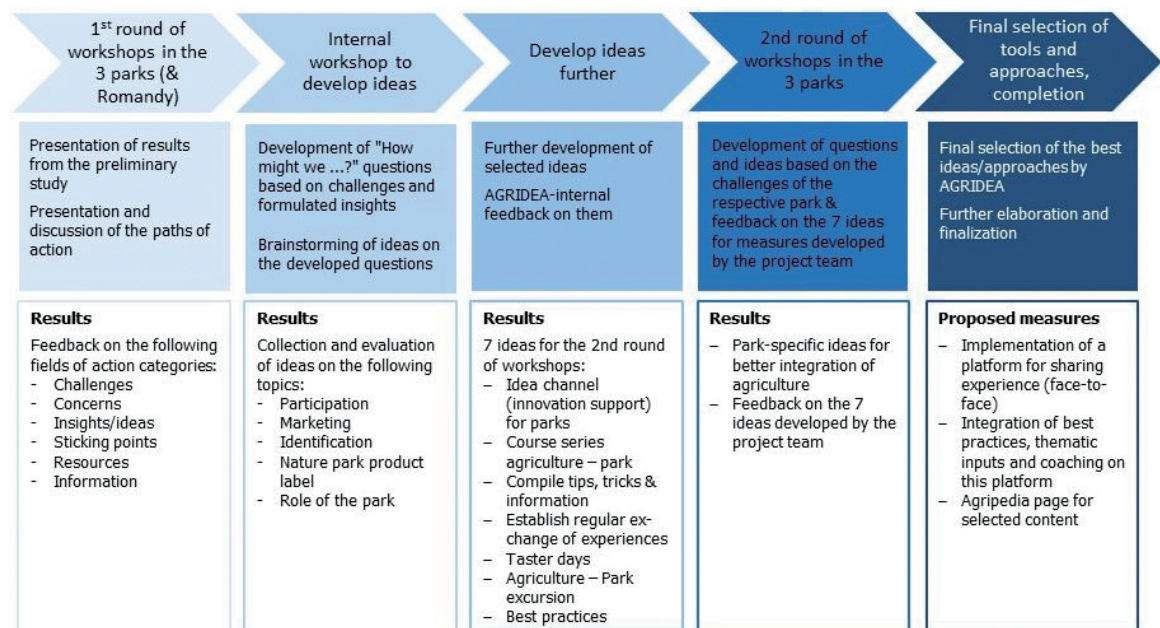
1$^{st}$ round of workshops in the 3 parks (& Romandy)

Internal workshop to develop ideas

Develop ideas further

2nd round of workshops in the 3 parks

Final selection of tools and approaches, completion

Presentation of results from the preliminary study

Presentation and discussion of the paths of action

Development of "How might we ...?" questions based on challenges and formulated insights

Brainstorming of ideas on the developed questions

Further development of selected ideas

AGRIDEA-internal feedback on them

Development of questions and ideas based on the challenges of the respective park & feedback on the 7 ideas for measures developed by the project team

Final selection of the best ideas/approaches by AGRIDEA

Further elaboration and finalization

**Results**

Feedback on the following fields of action categories:
- Challenges
- Concerns
- Insights/ideas
- Sticking points
- Resources
- Information

**Results**

Collection and evaluation of ideas on the following topics:
- Participation
- Marketing
- Identification
- Nature park product label
- Role of the park

**Results**

7 ideas for the 2nd round of workshops:
– Idea channel (innovation support) for parks
– Course series agriculture – park
– Compile tips, tricks & information
– Establish regular exchange of experiences
– Taster days
– Agriculture – Park excursion
– Best practices

**Results**

– Park-specific ideas for better integration of agriculture
– Feedback on the 7 ideas developed by the project team

**Proposed measures**

– Implementation of a platform for sharing experience (face-to-face)
– Integration of best practices, thematic inputs and coaching on this platform
– Agripedia page for selected content